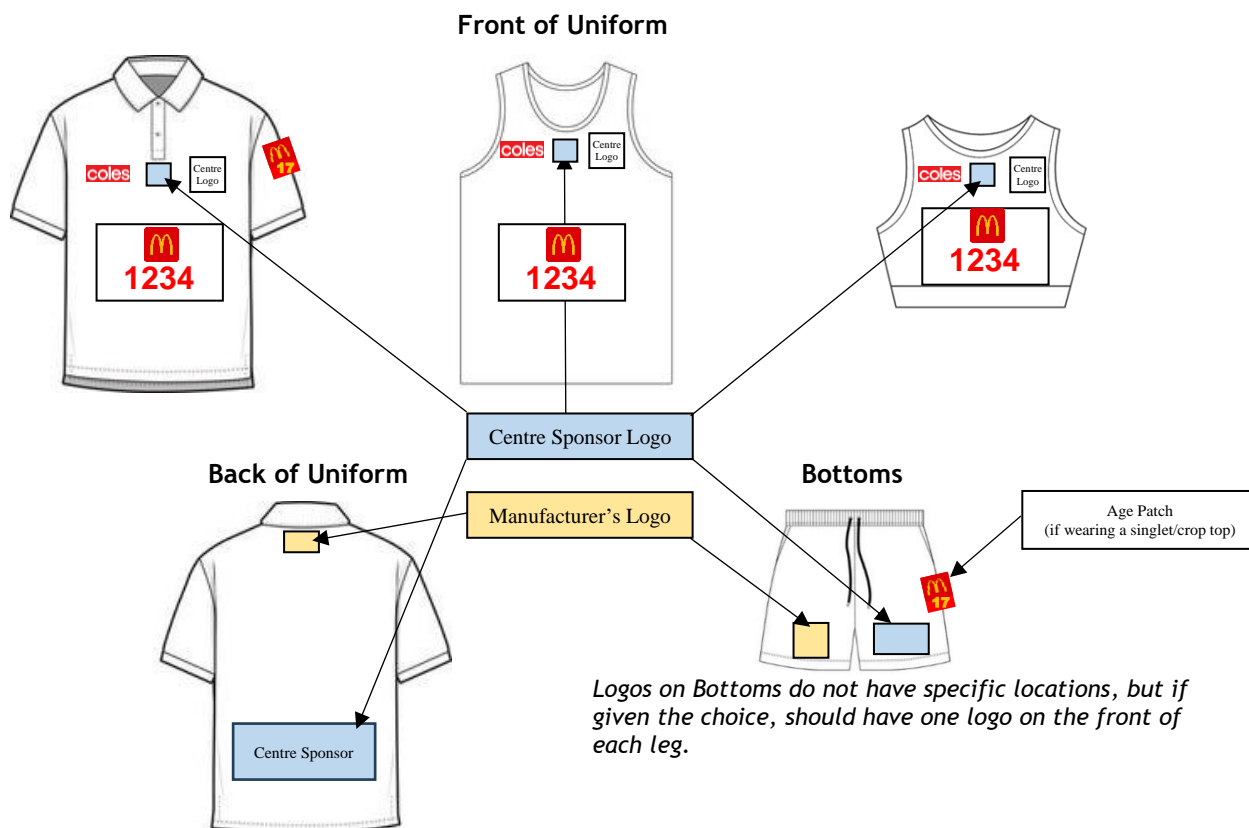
Front of Uniform

coles
Centre Logo
M 17
M
1234

coles
Centre Logo
M
1234

coles
Centre Logo
M
1234

Centre Sponsor Logo

Back of Uniform

Manufacturer's Logo

Centre Sponsor

Bottoms

Age Patch
(if wearing a singlet/crop top)

M 17

Logos on Bottoms do not have specific locations, but if given the choice, should have one logo on the front of each leg.